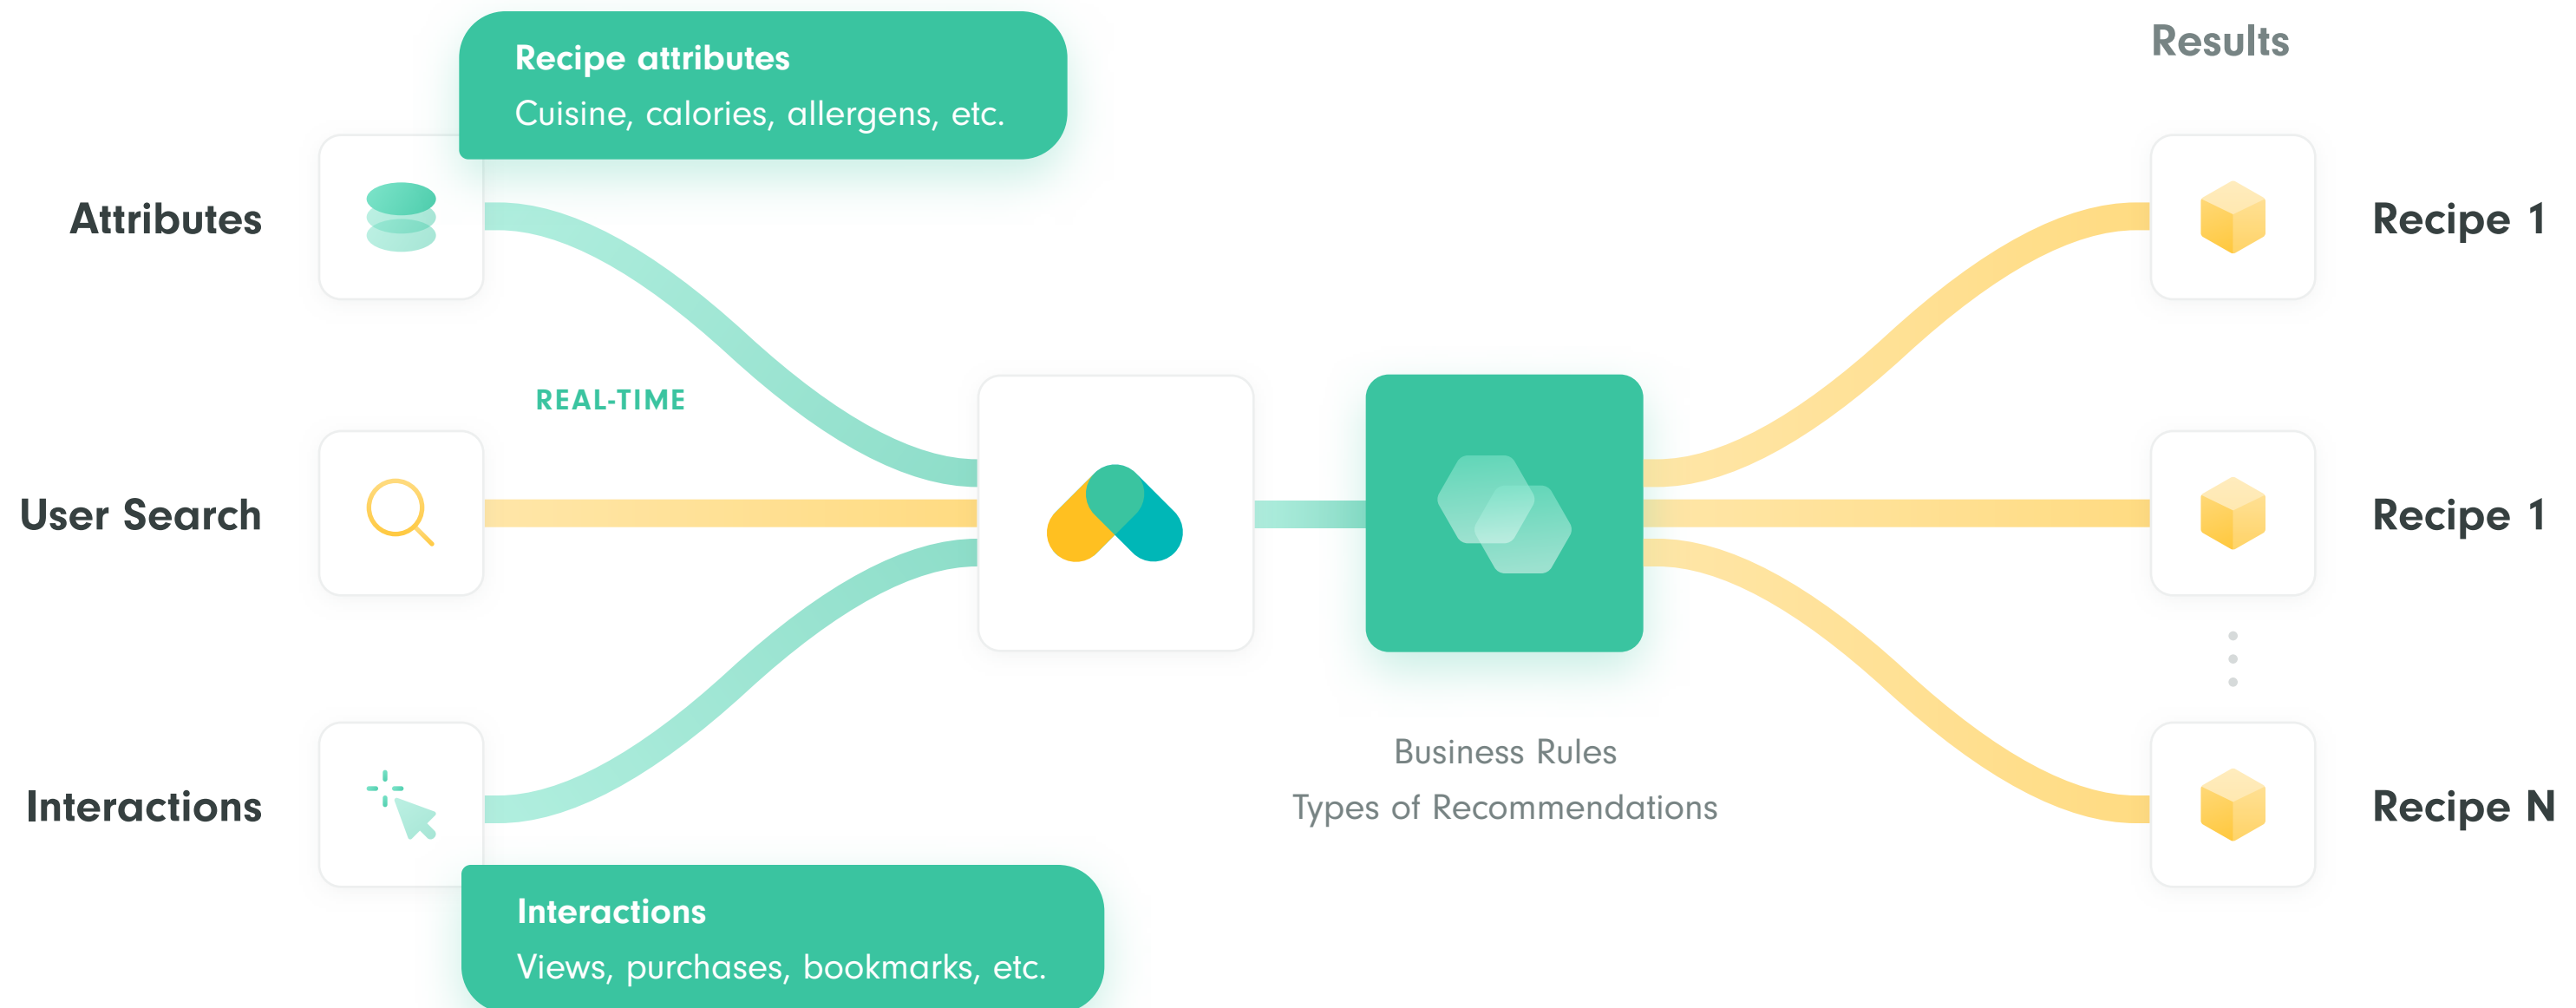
Recipe attributes
Cuisine, calories, allergens, etc.

Results

Attributes

Recipe 1

REAL-TIME

User Search

Recipe 1

Interactions

Business Rules
Types of Recommendations

Recipe N

Interactions
Views, purchases, bookmarks, etc.